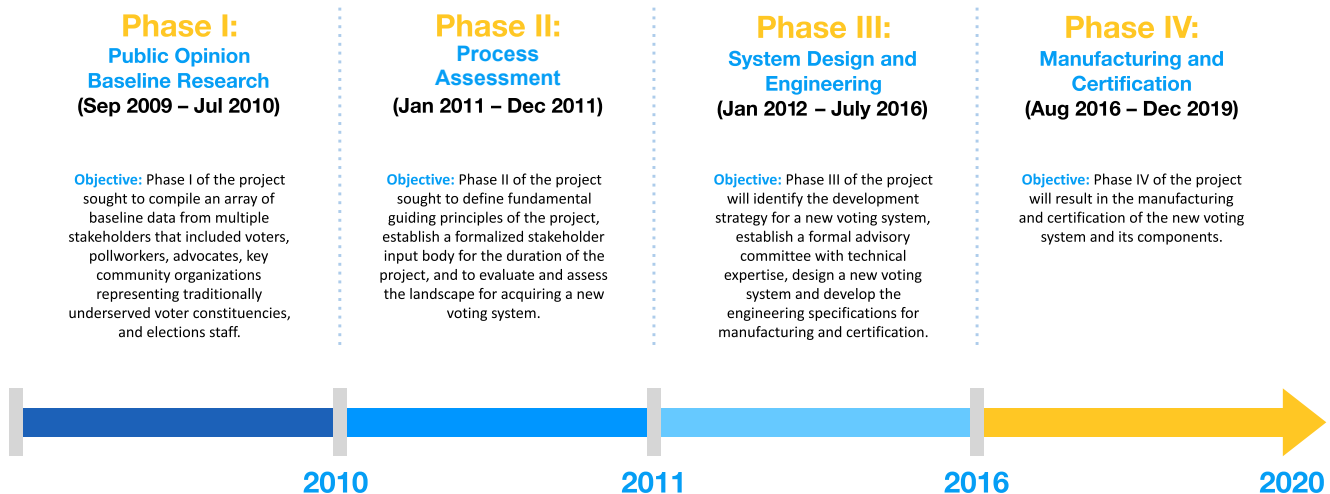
Phase I:
Public Opinion Baseline Research
(Sep 2009 – Jul 2010)

Objective: Phase I of the project sought to compile an array of baseline data from multiple stakeholders that included voters, pollworkers, advocates, key community organizations representing traditionally underserved voter constituencies, and elections staff.

Phase II:
Process Assessment
(Jan 2011 – Dec 2011)

Objective: Phase II of the project sought to define fundamental guiding principles of the project, establish a formalized stakeholder input body for the duration of the project, and to evaluate and assess the landscape for acquiring a new voting system.

Phase III:
System Design and Engineering
(Jan 2012 – July 2016)

Objective: Phase III of the project will identify the development strategy for a new voting system, establish a formal advisory committee with technical expertise, design a new voting system and develop the engineering specifications for manufacturing and certification.

Phase IV:
Manufacturing and Certification
(Aug 2016 – Dec 2019)

Objective: Phase IV of the project will result in the manufacturing and certification of the new voting system and its components.

2010
2011
2016
2020